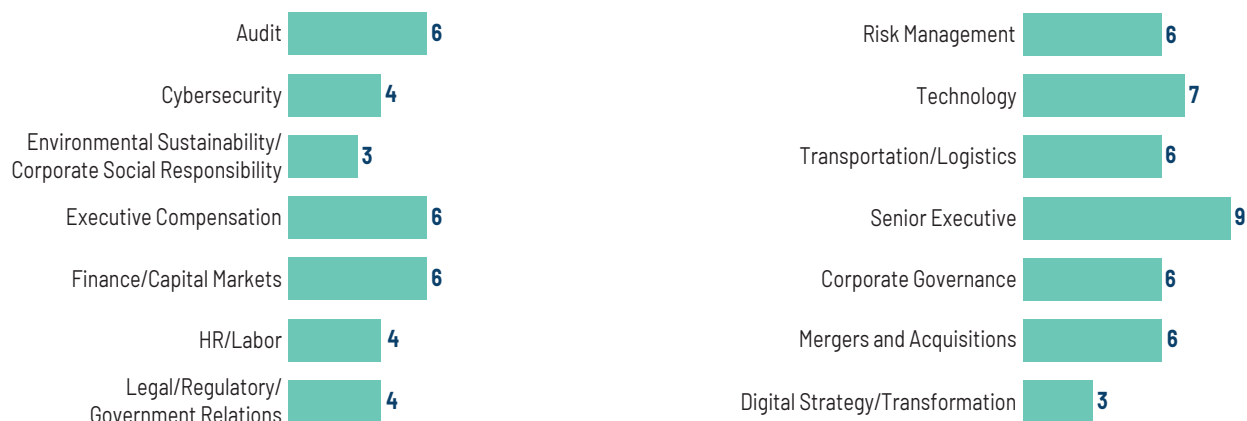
Audit 6

Cybersecurity 4

Environmental Sustainability/ Corporate Social Responsibility 3

Executive Compensation 6

Finance/Capital Markets 6

HR/Labor 4

Legal/Regulatory/ Government Relations 4

Risk Management 6

Technology 7

Transportation/Logistics 6

Senior Executive 9

Corporate Governance 6

Mergers and Acquisitions 6

Digital Strategy/Transformation 3